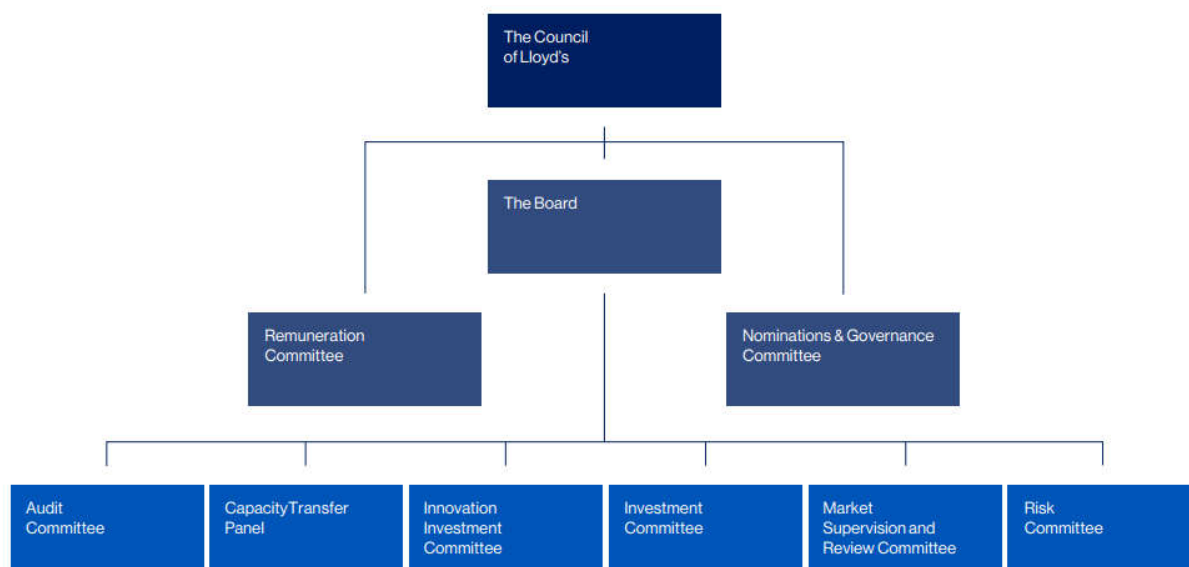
The Council of Lloyd's

The Board

Remuneration Committee

Nominations & Governance Committee

Audit Committee

Capacity Transfer Panel

Innovation Investment Committee

Investment Committee

Market Supervision and Review Committee

Risk Committee